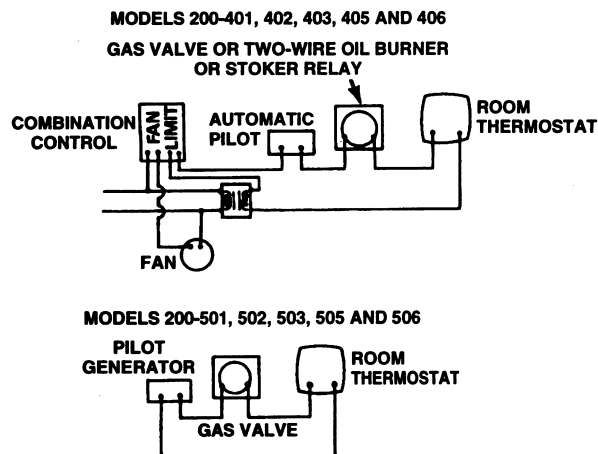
MODELS 200-401, 402, 403, 405 AND 406

GAS VALVE OR TWO-WIRE OIL BURNER OR STOKER RELAY

COMBINATION CONTROL

FAN

LIMIT

AUTOMATIC PILOT

ROOM THERMOSTAT

FAN

MODELS 200-501, 502, 503, 505 AND 506

PILOT GENERATOR

ROOM THERMOSTAT

GAS VALVE